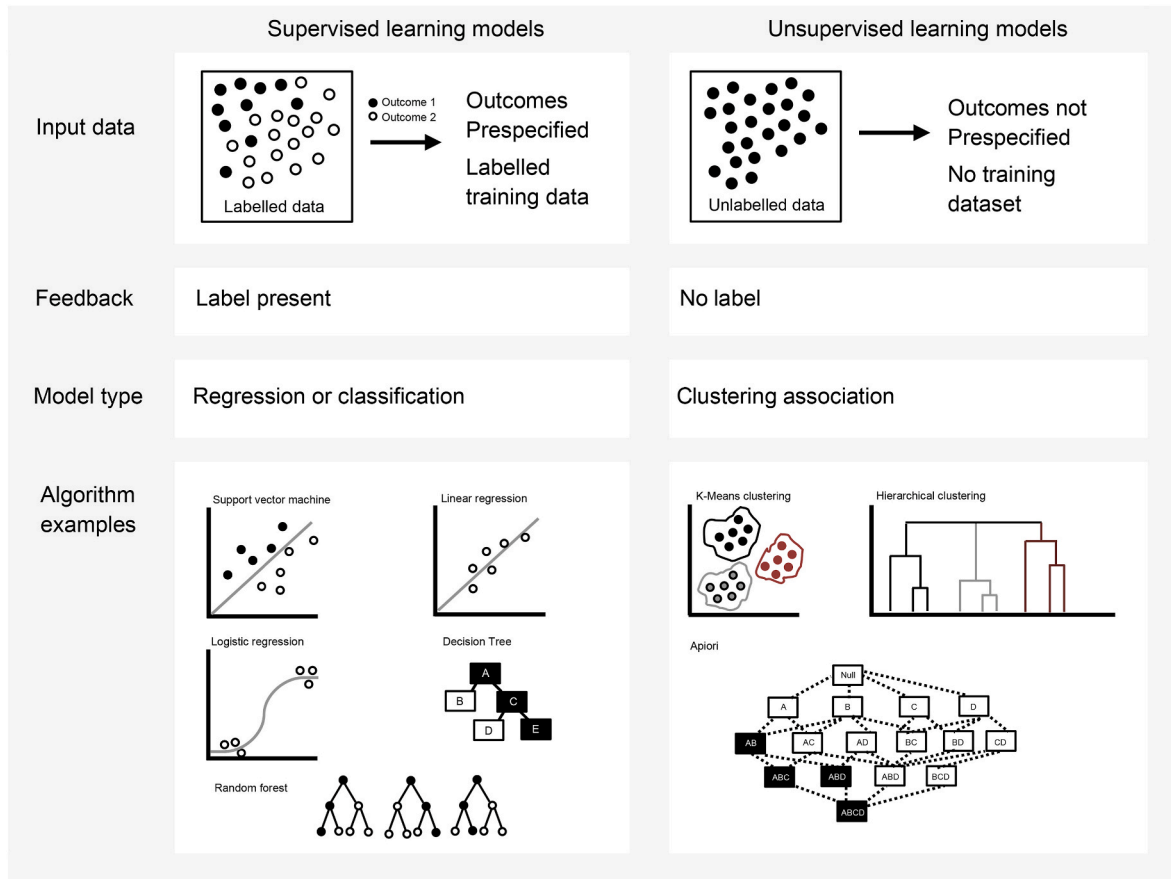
Supervised learning models

Unsupervised learning models

Input data

Outcome 1
Outcome 2

Labelled data

Outcomes Prespecified
Labelled training data

Unlabelled data

Outcomes not Prespecified
No training dataset

Feedback

Label present

No label

Model type

Regression or classification

Clustering association

Algorithm examples

Support vector machine

Linear regression

Logistic regression

Decision Tree

A
B
C
D
E

Random forest

K-Means clustering

Hierarchical clustering

Apiori

Null
A
B
C
D
AB
AC
AD
BC
BD
CD
ABC
ABD
ABD
BCD
ABCD